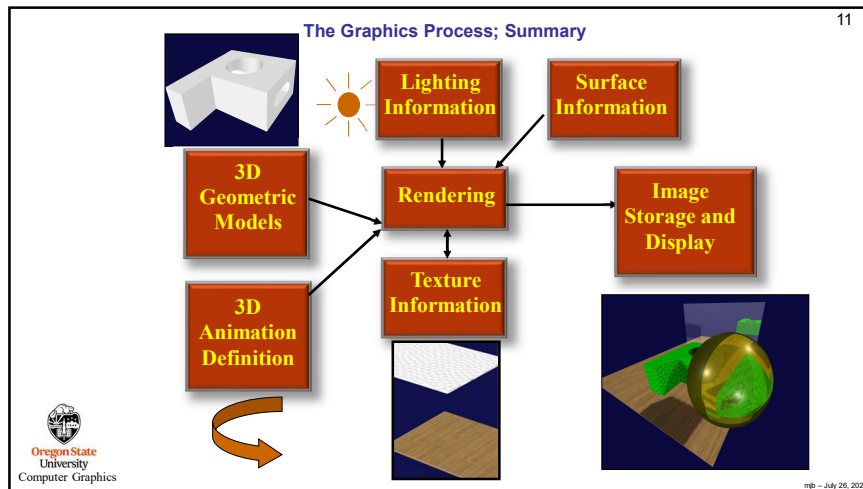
The Graphics Process; Summary

11

Lighting Information

Surface Information

3D Geometric Models

Rendering

Image Storage and Display

Texture Information

3D Animation Definition

Oregon State University
Computer Graphics

mjb – July 26, 202